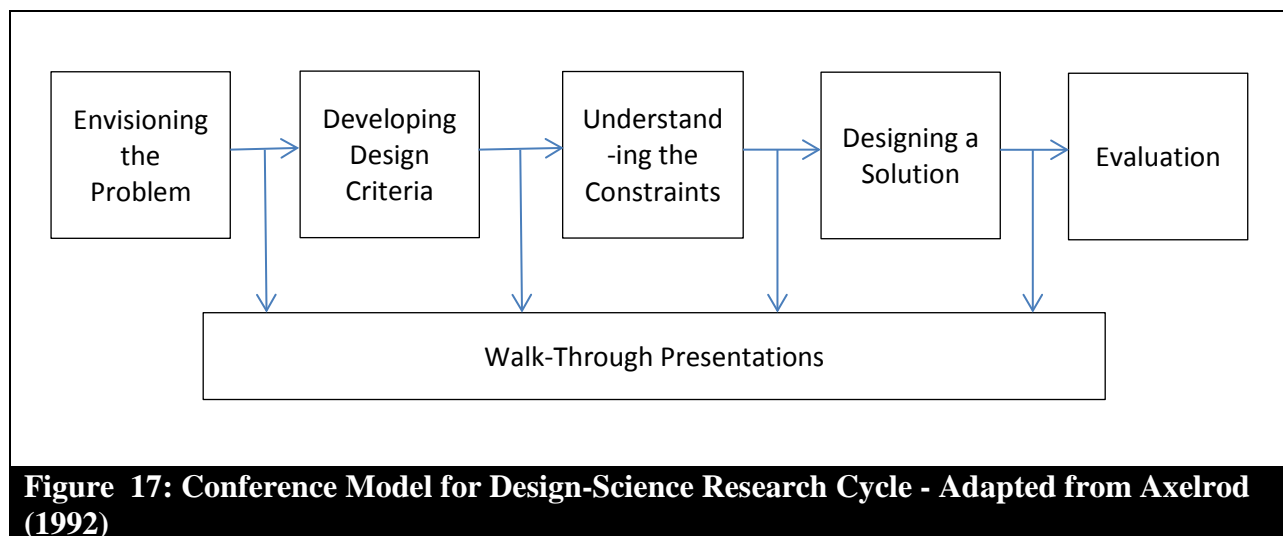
Envisioning the Problem

Developing Design Criteria

Understand-ing the Constraints

Designing a Solution

Evaluation

Walk-Through Presentations

Figure 17: Conference Model for Design-Science Research Cycle - Adapted from Axelrod (1992)